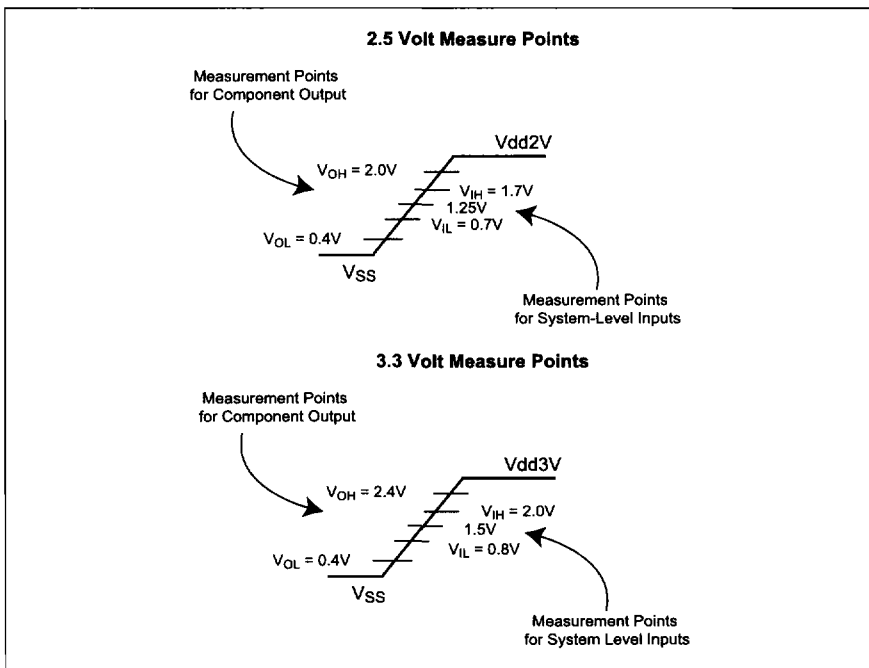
2.5 Volt Measure Points

Measurement Points for Component Output

Vdd2V

$V_{OH}$ = 2.0V

$V_{IH}$ = 1.7V

1.25V

$V_{IL}$ = 0.7V

$V_{OL}$ = 0.4V

$V_{SS}$

Measurement Points for System-Level Inputs

3.3 Volt Measure Points

Measurement Points for Component Output

Vdd3V

$V_{OH}$ = 2.4V

$V_{IH}$ = 2.0V

1.5V

$V_{IL}$ = 0.8V

$V_{OL}$ = 0.4V

$V_{SS}$

Measurement Points for System Level Inputs